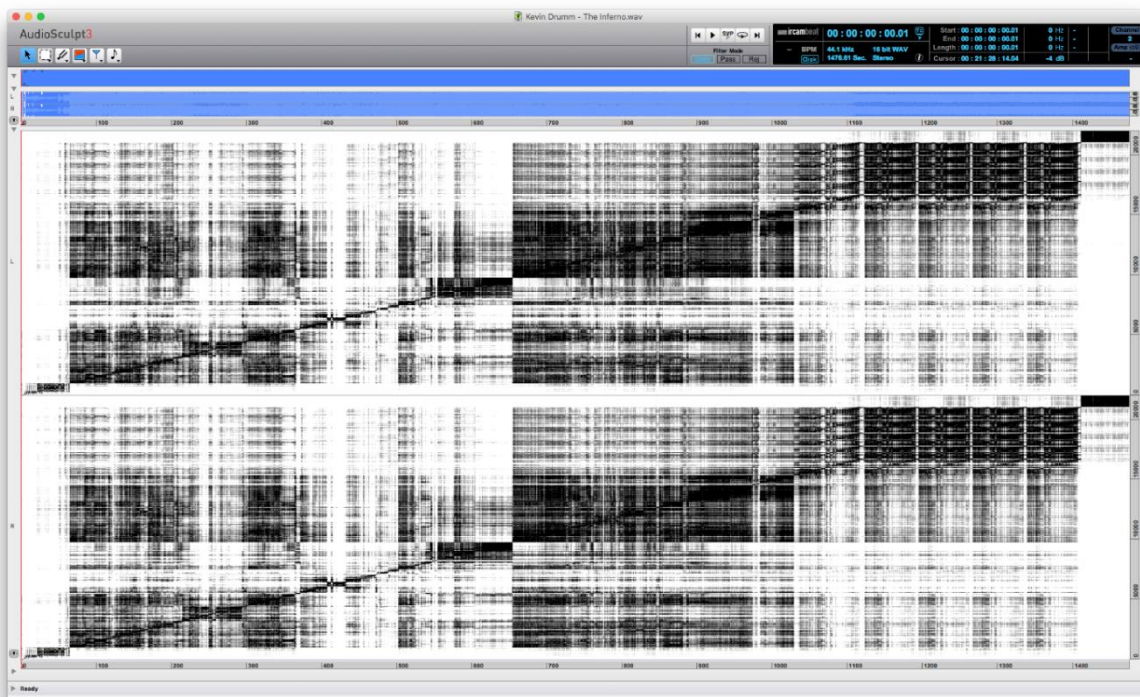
Kevin Drumm - The Inferno.wav

AudioSculpt3

Filter Mode
Pass Rej

ircambeat
00 : 00 : 00 : 00.01
BPM
44.1 kHz
16 bit WAV
1476.61 Sec.
Stereo

Start : 00 : 00 : 00 : 00.01
End : 00 : 00 : 00 : 00.01
Length : 00 : 00 : 00 : 00.01
Cursor : 00 : 21 : 28 : 14.04

0 Hz
0 Hz
0 Hz
-4 dB

Channel
2

100 200 300 400 500 600 700 800 900 1000 1100 1200 1300 1400

20000
15000
10000
5000
0

20000
15000
10000
5000
0

100 200 300 400 500 600 700 800 900 1000 1100 1200 1300 1400

Ready